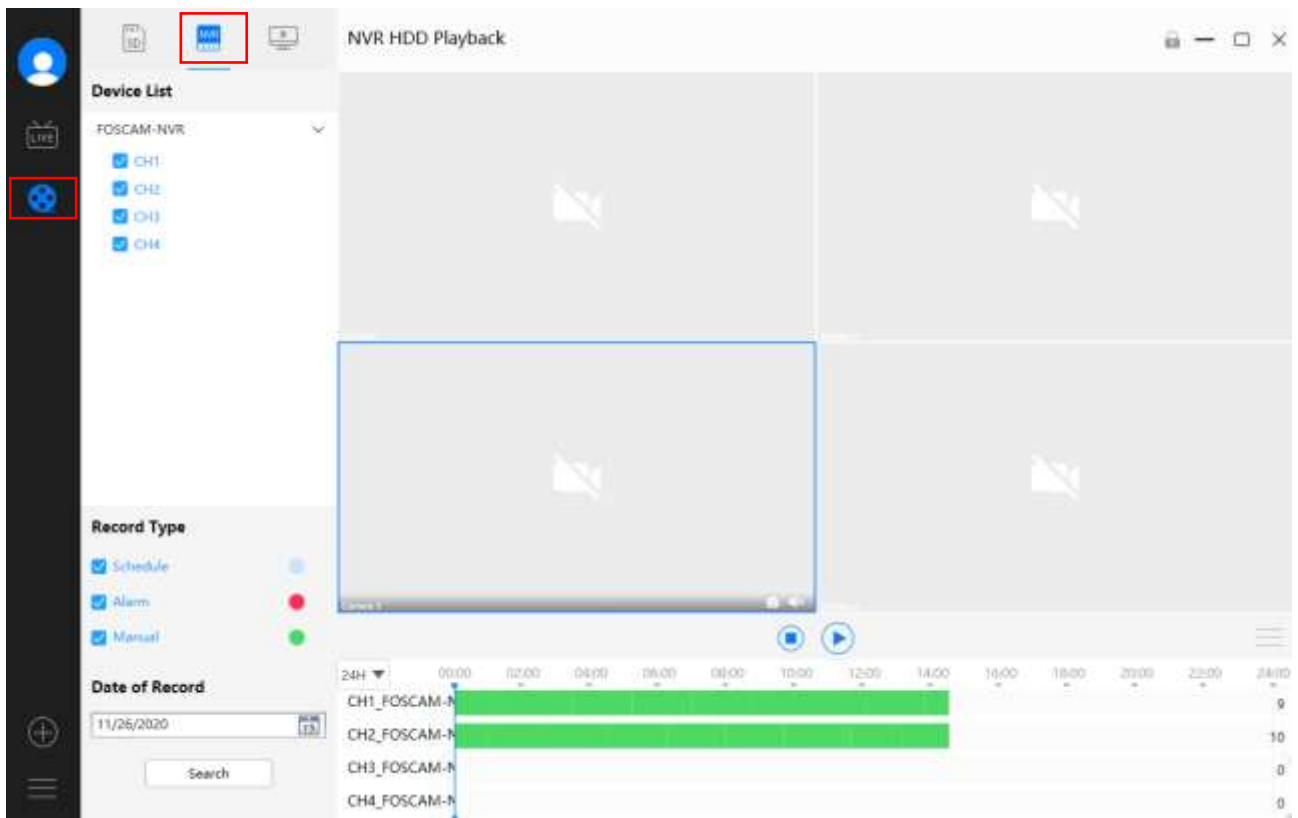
SD NVR

NVR HDD Playback

LIVE

Device List

FOSCAM-NVR

CH1

CH2

CH3

CH4

Record Type

Schedule

Alarm

Manual

Date of Record

11/26/2020

Search

24H

00:00 02:00 04:00 06:00 08:00 10:00 12:00 14:00 16:00 18:00 20:00 22:00 24:00

CH1_FOSCAM-N 9

CH2_FOSCAM-N 10

CH3_FOSCAM-N 0

CH4_FOSCAM-N 0